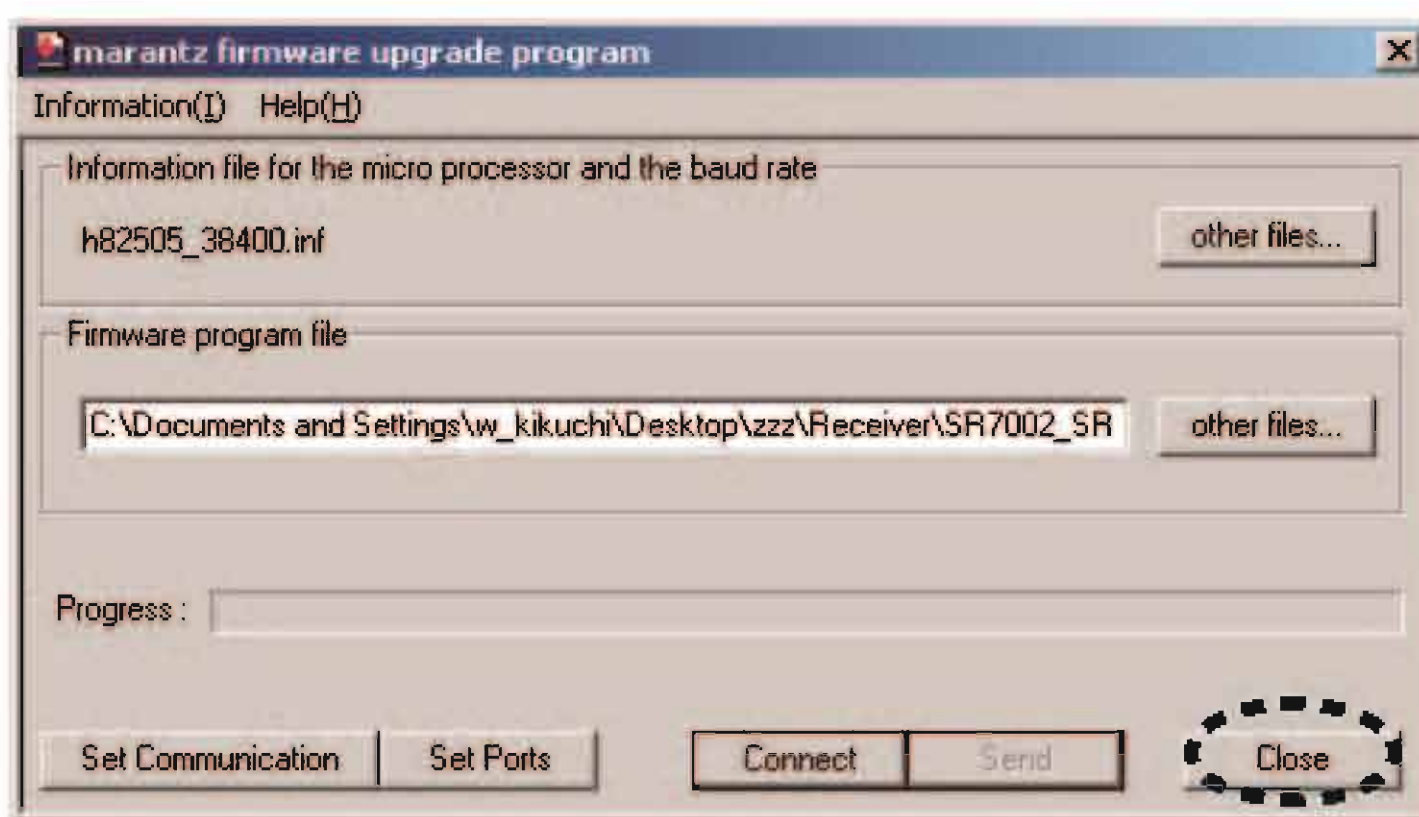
marantz firmware upgrade program

Information(I) Help(H)

Information file for the micro processor and the baud rate

h82505_38400.inf

other files...

Firmware program file

C:\Documents and Settings\w_kikuchi\Desktop\zzz\Receiver\SR7002_SR

other files...

Progress :

Set Communication

Set Ports

Connect

Send

Close